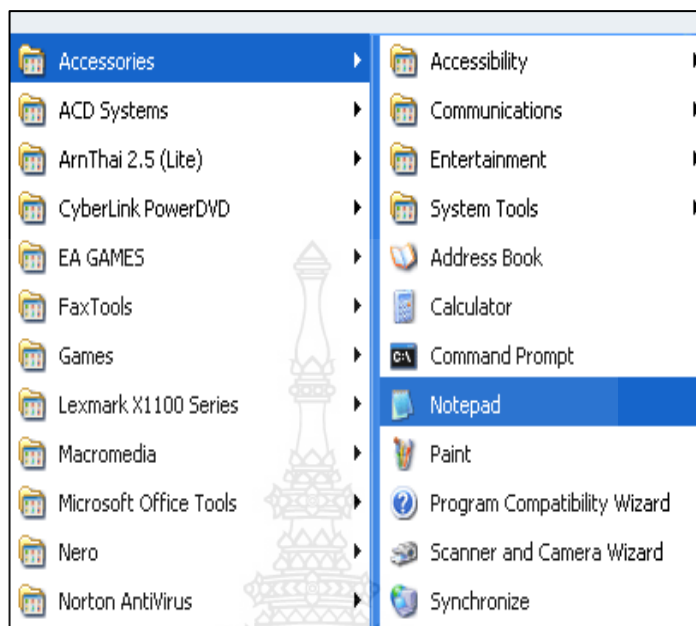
Accessories
ACD Systems
ArnThai 2.5 (Lite)
CyberLink PowerDVD
EA GAMES
FaxTools
Games
Lexmark X1100 Series
Macromedia
Microsoft Office Tools
Nero
Norton AntiVirus

Accessibility
Communications
Entertainment
System Tools
Address Book
Calculator
Command Prompt
Notepad
Paint
Program Compatibility Wizard
Scanner and Camera Wizard
Synchronize